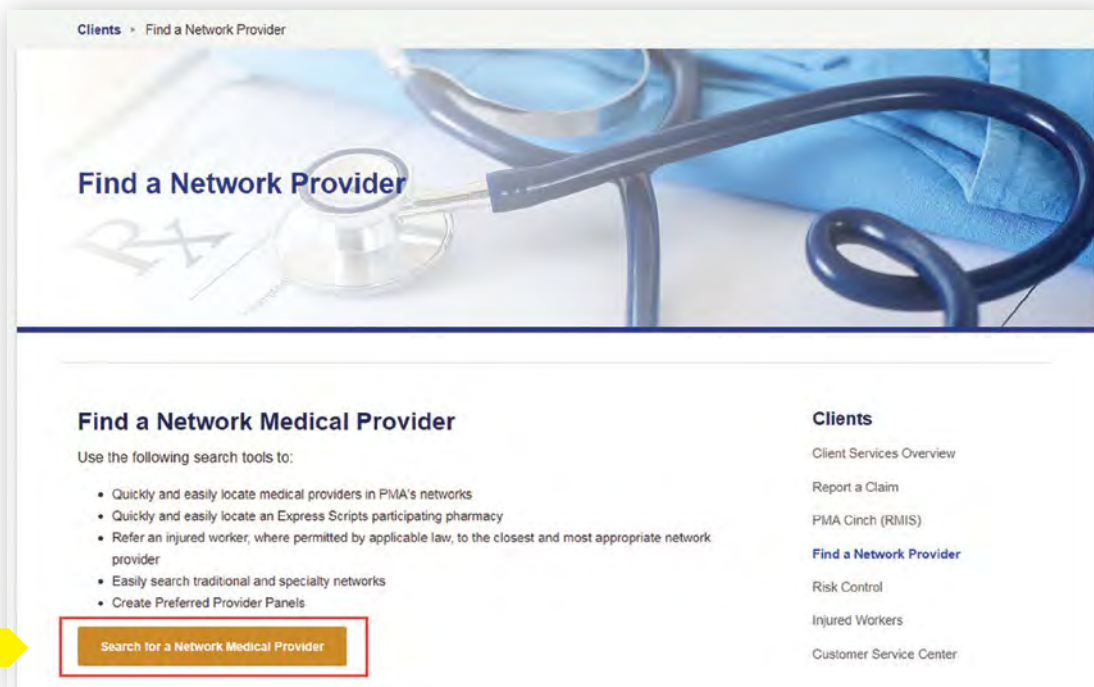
Clients > Find a Network Provider

Find a Network Provider

Find a Network Medical Provider

Use the following search tools to:

- Quickly and easily locate medical providers in PMA's networks
- Quickly and easily locate an Express Scripts participating pharmacy
- Refer an injured worker, where permitted by applicable law, to the closest and most appropriate network provider
- Easily search traditional and specialty networks
- Create Preferred Provider Panels

Search for a Network Medical Provider

Clients

Client Services Overview

Report a Claim

PMA Cinch (RMIS)

Find a Network Provider

Risk Control

Injured Workers

Customer Service Center